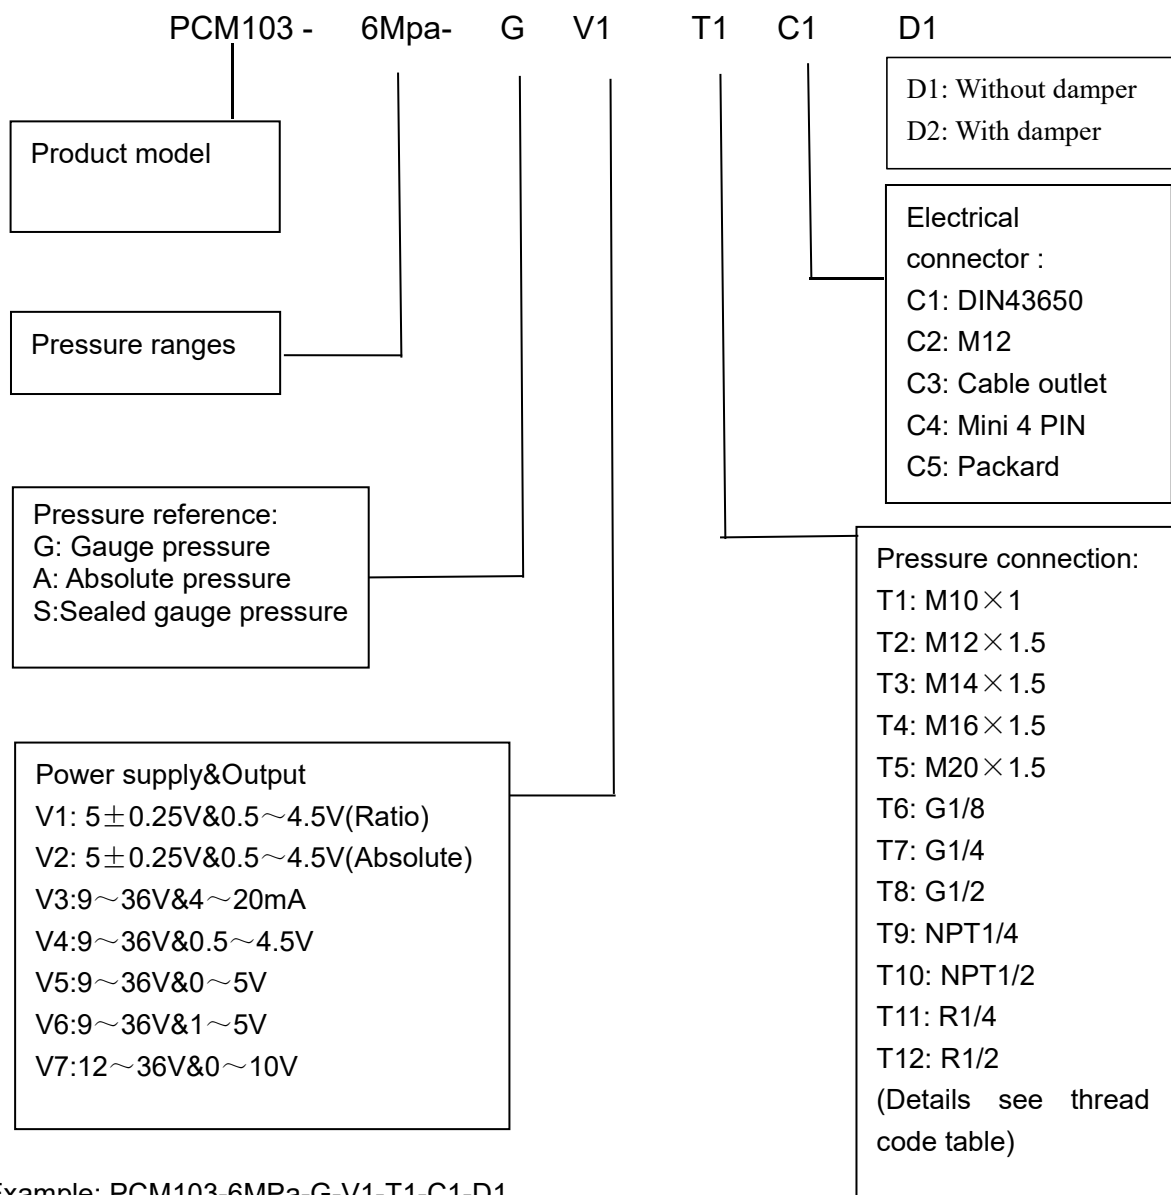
PCM103 - 6Mpa- G V1 T1 C1 D1

D1: Without damper
D2: With damper

Product model

Electrical connector :
C1: DIN43650
C2: M12
C3: Cable outlet
C4: Mini 4 PIN
C5: Packard

Pressure ranges

Pressure reference:
G: Gauge pressure
A: Absolute pressure
S:Sealed gauge pressure

Pressure connection:
T1: M10×1
T2: M12×1.5
T3: M14×1.5
T4: M16×1.5
T5: M20×1.5
T6: G1/8
T7: G1/4
T8: G1/2
T9: NPT1/4
T10: NPT1/2
T11: R1/4
T12: R1/2
(Details see thread code table)

Power supply&Output
V1: 5±0.25V&0.5～4.5V(Ratio)
V2: 5±0.25V&0.5～4.5V(Absolute)
V3:9～36V&4～20mA
V4:9～36V&0.5～4.5V
V5:9～36V&0～5V
V6:9～36V&1～5V
V7:12～36V&0～10V

Example: PCM103-6MPa-G-V1-T1-C1-D1